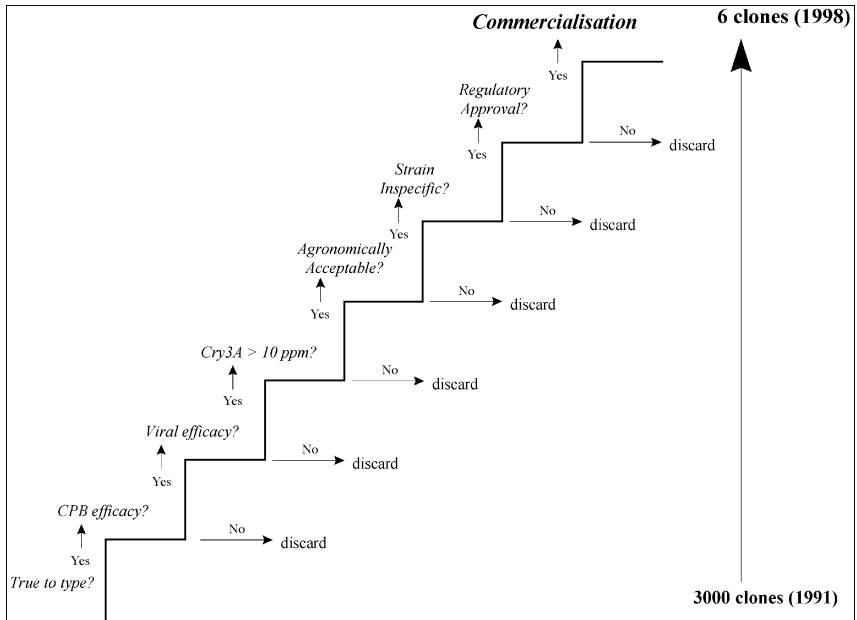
Commercialisation

6 clones (1998)

Yes

Regulatory Approval?

Yes

No

discard

Strain Inspecific?

Yes

No

discard

Agronomically Acceptable?

Yes

No

discard

Cry3A > 10 ppm?

Yes

No

discard

Viral efficacy?

Yes

No

discard

CPB efficacy?

Yes

No

discard

True to type?

3000 clones (1991)